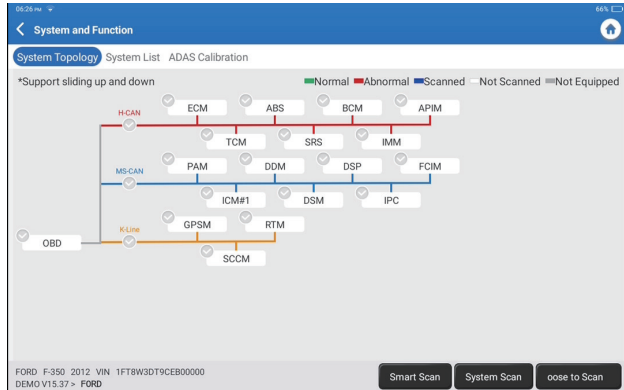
06:26 PM
66%

System and Function

System Topology System List ADAS Calibration

*Support sliding up and down

Normal Abnormal Scanned Not Scanned Not Equipped

H-CAN

ECM ABS BCM APIM

TCM SRS IMM

MS-CAN

PAM DDM DSP FCIM

ICM#1 DSM IPC

K-Line

GPSM RTM

OBD

SCCM

FORD F-350 2012 VIN 1FT8W3DT9CEB00000
DEMO V15.37 > FORD

Smart Scan System Scan oose to Scan